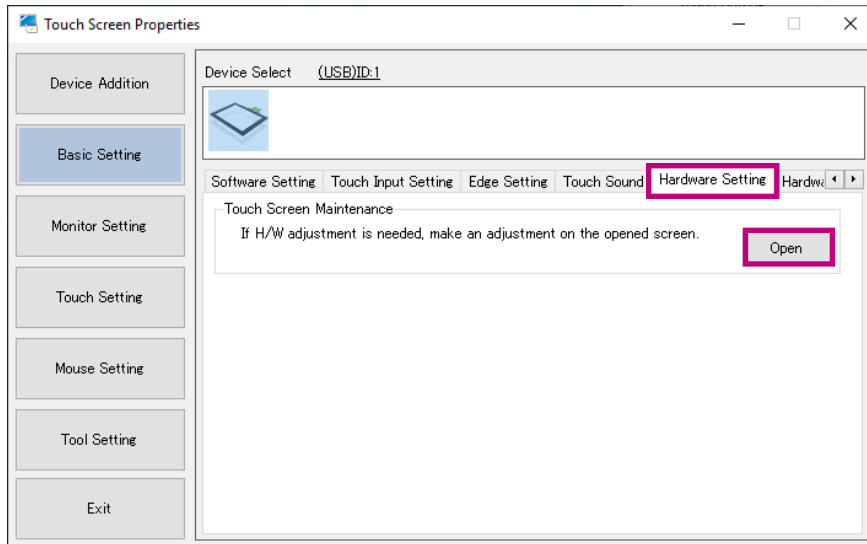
Touch Screen Properties

Device Addition

Basic Setting

Monitor Setting

Touch Setting

Mouse Setting

Tool Setting

Exit

Device Select (USB)ID:1

Software Setting | Touch Input Setting | Edge Setting | Touch Sound | Hardware Setting | Hardwa

Touch Screen Maintenance

If H/W adjustment is needed, make an adjustment on the opened screen.

Open